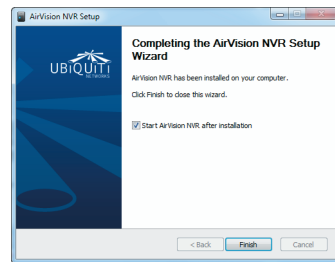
AirVision NVR Setup

UBiQUiTi NETWORKS

Completing the AirVision NVR Setup Wizard

AirVision NVR has been installed on your computer.

Click Finish to close this wizard.

Start AirVision NVR after installation

< Back
Finish
Cancel